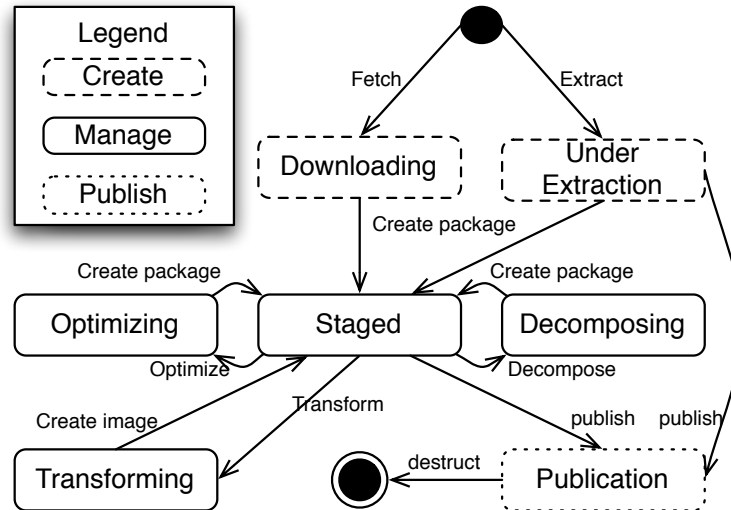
Legend
Create
Manage
Publish

Fetch
Extract
Downloading
Under Extraction
Create package
Create package
Create package
Optimizing
Staged
Decomposing
Optimize
Decompose
Create image
Transform
publish
publish
Transforming
destruct
Publication